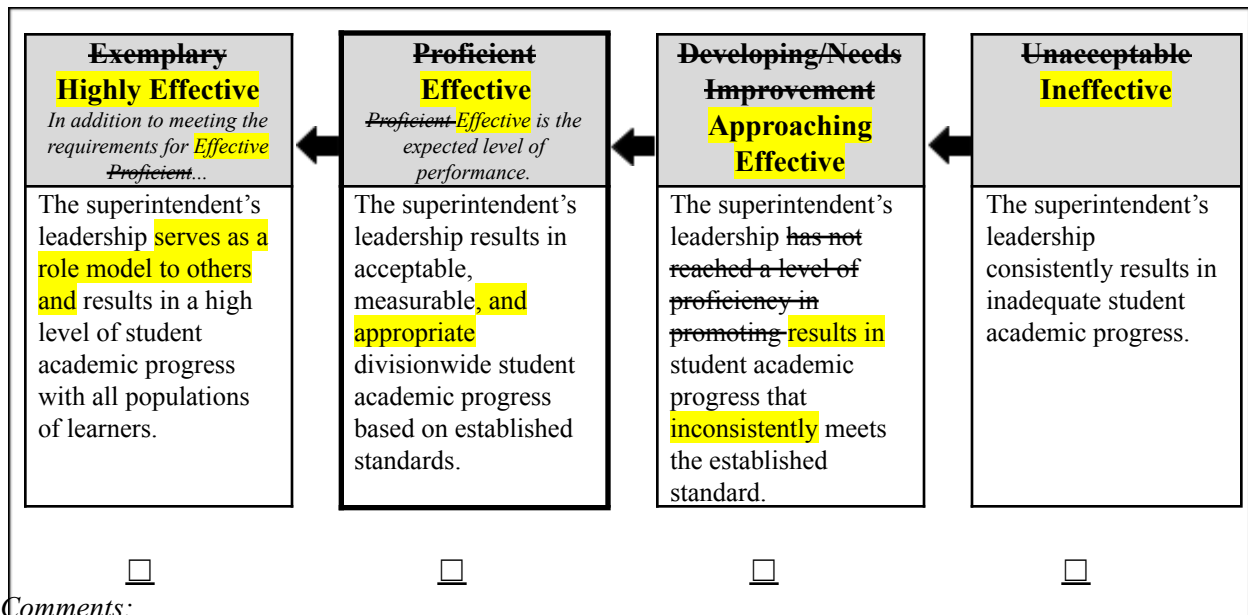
| Exemplary Highly Effective *In addition to meeting the requirements for Effective Proficient...* | Proficient Effective *Proficient Effective is the expected level of performance.* | Developing/Needs Improvement Approaching Effective | Unacceptable Ineffective |
|---|---|---|---|
| The superintendent's leadership serves as a role model to others and results in a high level of student academic progress with all populations of learners. | The superintendent's leadership results in acceptable, measurable, and appropriate divisionwide student academic progress based on established standards. | The superintendent's leadership has not reached a level of proficiency in promoting results in student academic progress that inconsistently meets the established standard. | The superintendent's leadership consistently results in inadequate student academic progress. |

☐ ☐ ☐ ☐

Comments: